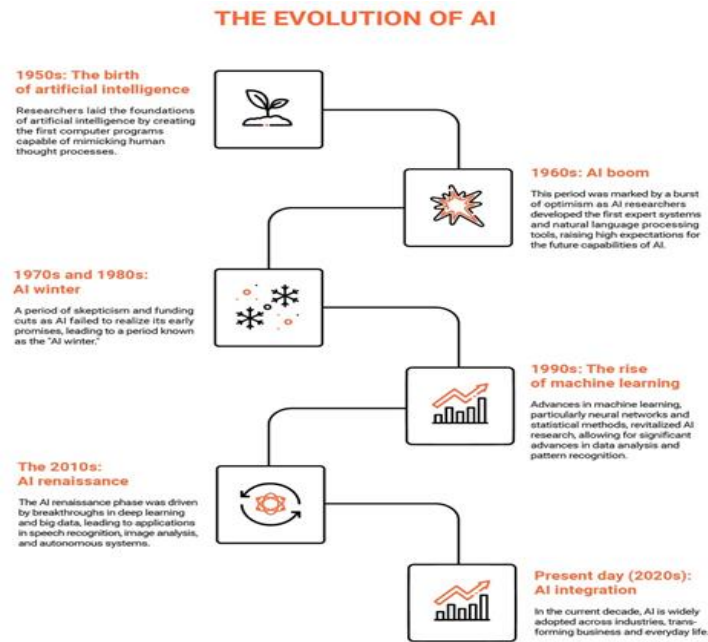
THE EVOLUTION OF AI

1950s: The birth of artificial intelligence

Researchers laid the foundations of artificial intelligence by creating the first computer programs capable of mimicking human thought processes.

1960s: AI boom

This period was marked by a burst of optimism as AI researchers developed the first expert systems and natural language processing tools, raising high expectations for the future capabilities of AI.

1970s and 1980s: AI winter

A period of skepticism and funding cuts as AI failed to realize its early promises, leading to a period known as the "AI winter."

1990s: The rise of machine learning

Advances in machine learning, particularly neural networks and statistical methods, revitalized AI research, allowing for significant advances in data analysis and pattern recognition.

The 2010s: AI renaissance

The AI renaissance phase was driven by breakthroughs in deep learning and big data, leading to applications in speech recognition, image analysis, and autonomous systems.

Present day (2020s): AI integration

In the current decade, AI is widely adopted across industries, transforming business and everyday life